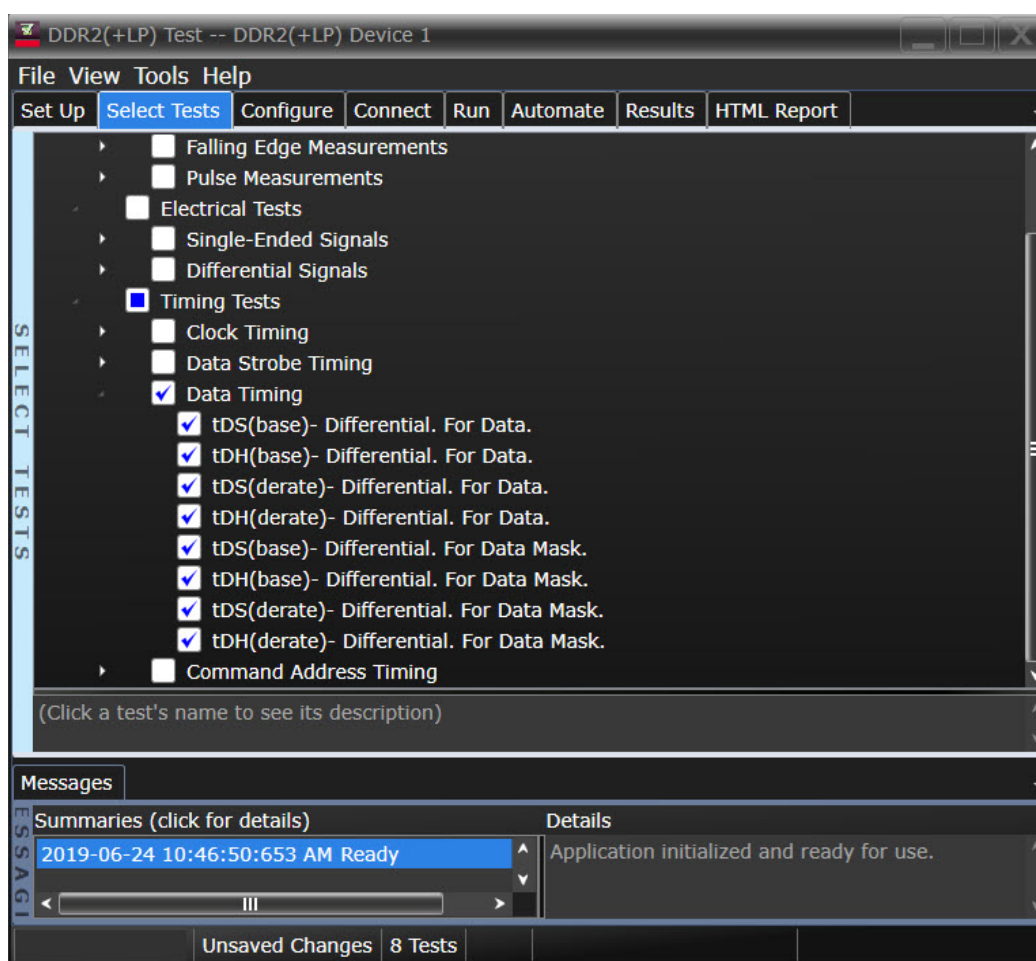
DDR2(+LP) Test -- DDR2(+LP) Device 1

File View Tools Help

Set Up | Select Tests | Configure | Connect | Run | Automate | Results | HTML Report

SELECT TESTS

Falling Edge Measurements
Pulse Measurements
Electrical Tests
Single-Ended Signals
Differential Signals
Timing Tests
Clock Timing
Data Strobe Timing
Data Timing
tDS(base)- Differential. For Data.
tDH(base)- Differential. For Data.
tDS(derate)- Differential. For Data.
tDH(derate)- Differential. For Data.
tDS(base)- Differential. For Data Mask.
tDH(base)- Differential. For Data Mask.
tDS(derate)- Differential. For Data Mask.
tDH(derate)- Differential. For Data Mask.
Command Address Timing

(Click a test's name to see its description)

Messages

MESSAGI

Summaries (click for details)
2019-06-24 10:46:50:653 AM Ready

Details
Application initialized and ready for use.

Unsaved Changes | 8 Tests